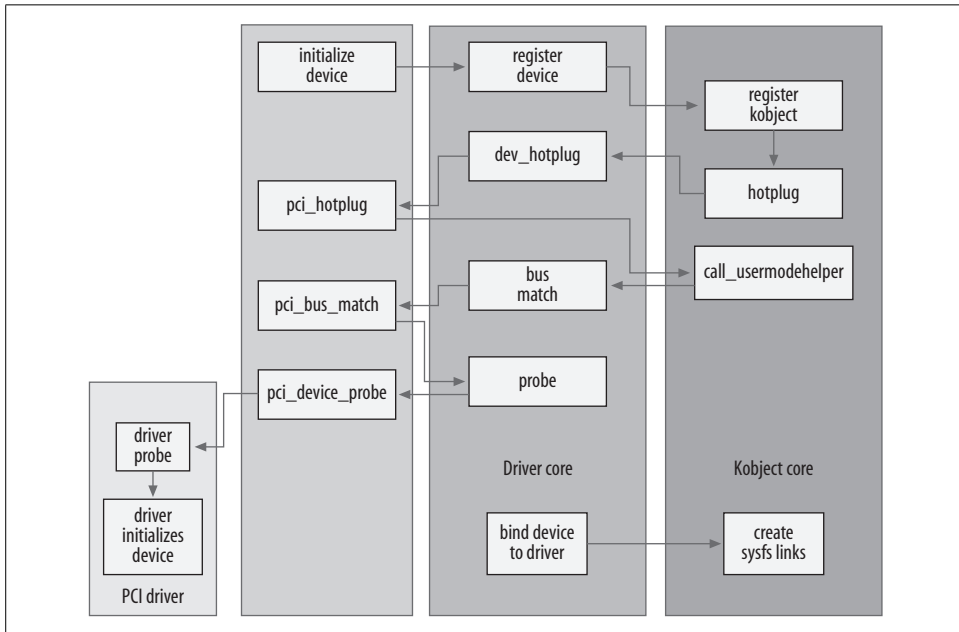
initialize device

register device

register kobject

dev_hotplug

hotplug

pci_hotplug

call_usermodehelper

bus match

pci_bus_match

probe

pci_device_probe

driver probe

driver initializes device

PCI driver

Driver core

Kobject core

bind device to driver

create sysfs links